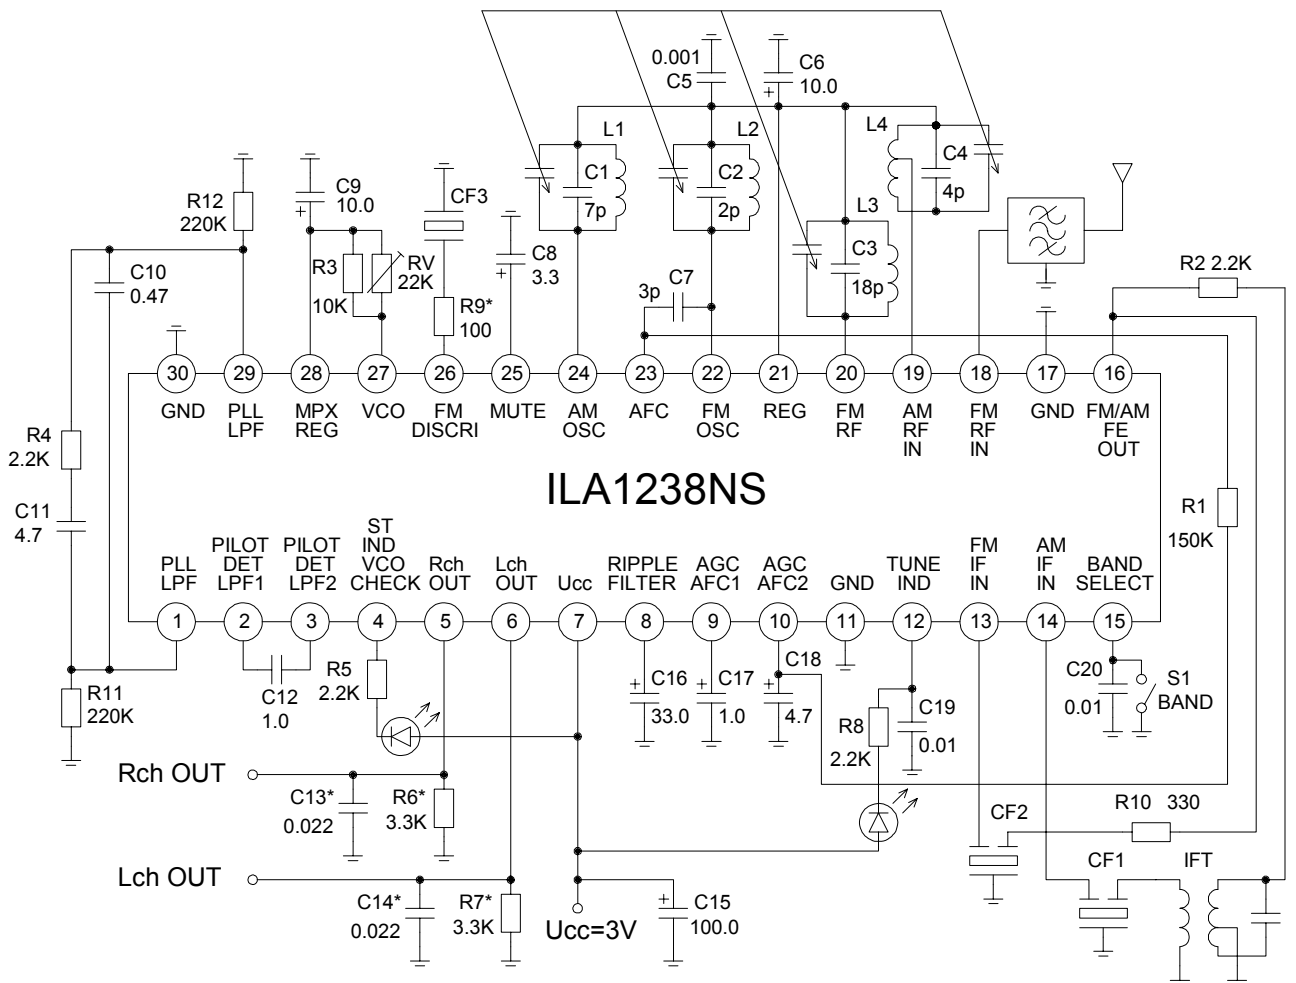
0.001
C5
C6
10.0
L1
L2
L4
C4
4p
C1
7p
C2
2p
L3
C3
18p
R12
220K
C9
10.0
CF3
C8
3.3
R3
10K
RV
22K
R9*
100
C10
0.47
3p
C7
R2 2.2K

30 GND
29 PLL LPF
28 MPX REG
27 VCO
26 FM DISCRI
25 MUTE
24 AM OSC
23 AFC
22 FM OSC
21 REG
20 FM RF
19 AM RF IN
18 FM RF IN
17 GND
16 FM/AM FE OUT

ILA1238NS

R4
2.2K
C11
4.7
R1
150K

PLL LPF 1
PILOT DET LPF1 2
PILOT DET LPF2 3
ST IND VCO CHECK 4
Rch OUT 5
Lch OUT 6
Ucc 7
RIPPLE FILTER 8
AGC AFC1 9
AGC AFC2 10
GND 11
TUNE IND 12
FM IF IN 13
AM IF IN 14
BAND SELECT 15

R11
220K
C12
1.0
R5
2.2K
C16
33.0
C17
1.0
C18
4.7
R8
2.2K
C19
0.01
C20
0.01
S1
BAND
Rch OUT
C13*
0.022
R6*
3.3K
CF2
R10 330
Lch OUT
C14*
0.022
R7*
3.3K
Ucc=3V
C15
100.0
CF1
IFT